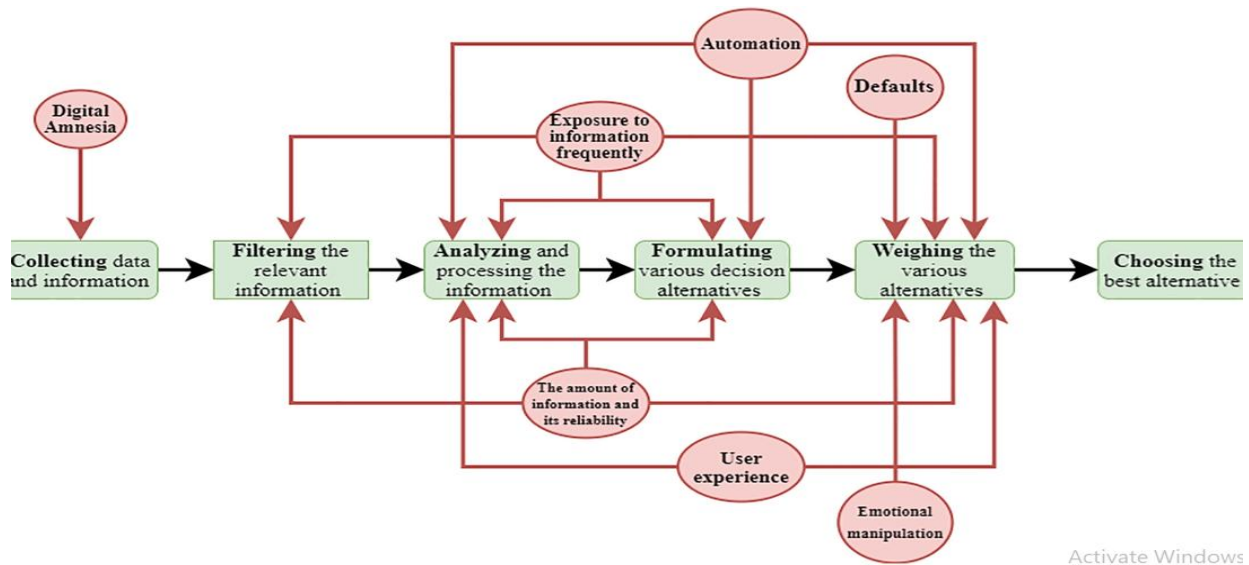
Automation

Defaults

Digital Amnesia

Exposure to information frequently

Collecting data and information

Filtering the relevant information

Analyzing and processing the information

Formulating various decision alternatives

Weighing the various alternatives

Choosing the best alternative

The amount of information and its reliability

User experience

Emotional manipulation

Activate Windows